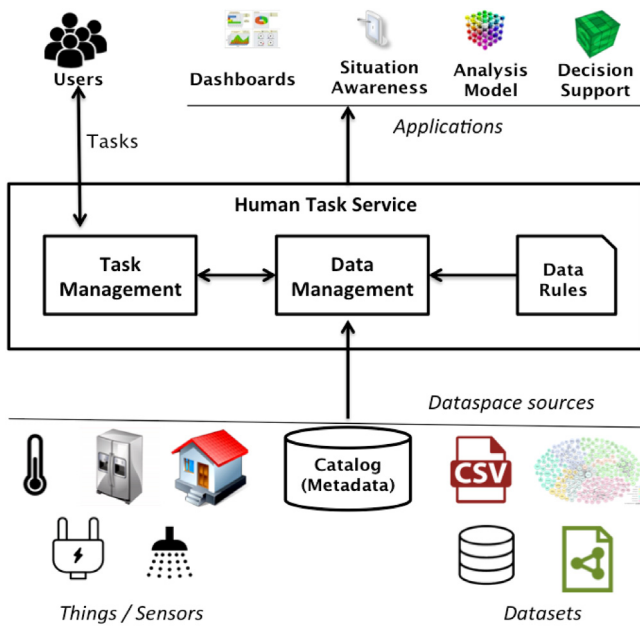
Users

Tasks

Dashboards

Situation Awareness

Analysis Model

Decision Support

Applications

Human Task Service

Task Management

Data Management

Data Rules

Dataspace sources

Catalog (Metadata)

CSV

Things / Sensors

Datasets